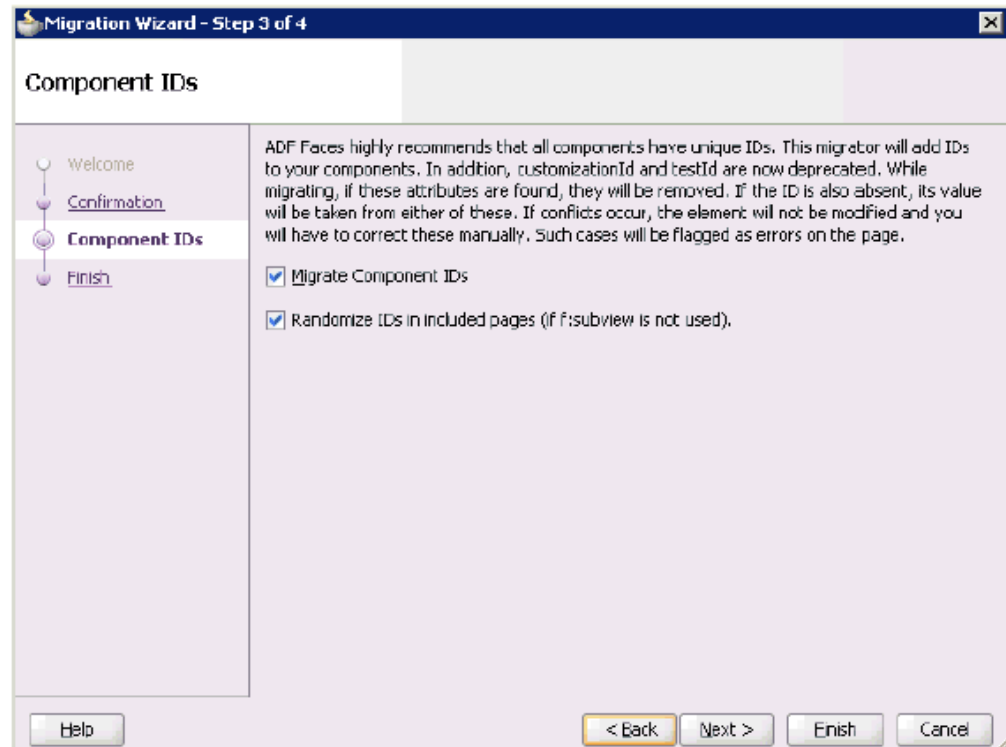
Migration Wizard - Step 3 of 4

Component IDs

Welcome

Confirmation

Component IDs

Finish

ADF Faces highly recommends that all components have unique IDs. This migrator will add IDs to your components. In addition, customizationId and testId are now deprecated. While migrating, if these attributes are found, they will be removed. If the ID is also absent, its value will be taken from either of these. If conflicts occur, the element will not be modified and you will have to correct these manually. Such cases will be flagged as errors on the page.

Migrate Component IDs

Randomize IDs in included pages (if f:subview is not used).

Help

< Back

Next >

Finish

Cancel